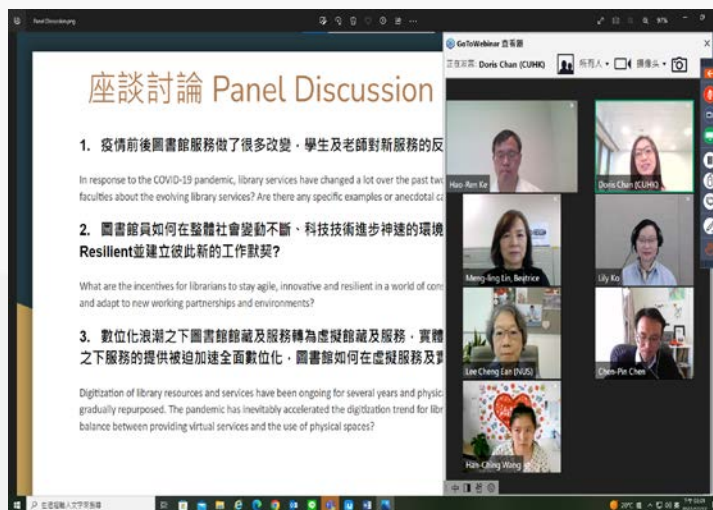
Panel Discussion.png

座談討論 Panel Discussion

1. 疫情前後圖書館服務做了很多改變，學生及老師對新服務的反

In response to the COVID-19 pandemic, library services have changed a lot over the past two faculties about the evolving library services? Are there any specific examples or anecdotal c

2. 圖書館員如何在整體社會變動不斷、科技技術進步神速的環境 Resilient並建立彼此新的工作默契?

What are the incentives for librarians to stay agile, innovative and resilient in a world of con and adapt to new working partnerships and environments?

3. 數位化浪潮之下圖書館館藏及服務轉為虛擬館藏及服務，實體 之下服務的提供被迫加速全面數位化，圖書館如何在虛擬服務及實

Digitization of library resources and services have been ongoing for several years and physic gradually repurposed. The pandemic has inevitably accelerated the digitization trend for libr balance between providing virtual services and the use of physical spaces?

GoToWebinar 查看器

正在演示: Doris Chan (CUHK)

所有人 攝像头

Hao-Ren Ke

Doris Chan (CUHK)

Meng-ling Lin, Beatrice

Lily Ko

Lee Cheng Ean (NUS)

Chen-Pin Chen

Han-Ching Wang

在這裡輸入文字來搜尋

97%